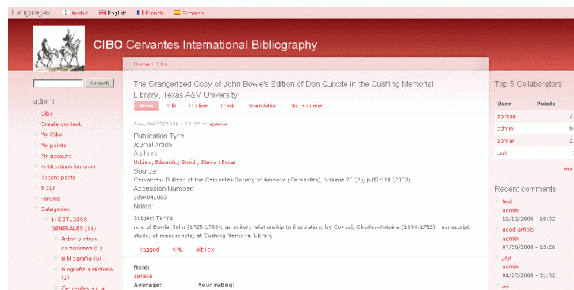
Languages: Arabic English French Spanish

CIBO Cervantes International Bibliography

Home › Cibo

Search

admin
Cibo
Create content
My Cibo
My points
My account
Publications browser
Recent posts
Blogs
Forums
Categories
1- ESTUDIOS GENERALES (31)
Actas y otros colecciones (1)
Bibliografía (4)
Biografía e Historia (2)
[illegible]

The Grangerized Copy of John Bowle's Edition of Don Quixote in the Cushing Memorial Library, Texas A&M University

View Edit Outline Track Translation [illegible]

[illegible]

Publication Type
Journal Article
Authors
Urbina, Eduardo; Smith, Steven Escar
Source
Cervantes: Bulletin of the Cervantes Society of America (Cervantes), Volume 27 (2), p.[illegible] (2007)
Accession Number
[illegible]
Notes
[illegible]
Subject Terms
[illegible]

Tagged XML BibTex

Rate
Average: Your rating:

Top 5 Collaborators
User Points
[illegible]
admin
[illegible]
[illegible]
more

Recent comments
test
admin
11/12/2008 - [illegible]
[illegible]
admin
01/20/2009 - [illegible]
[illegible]
admin
04/07/2009 - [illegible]